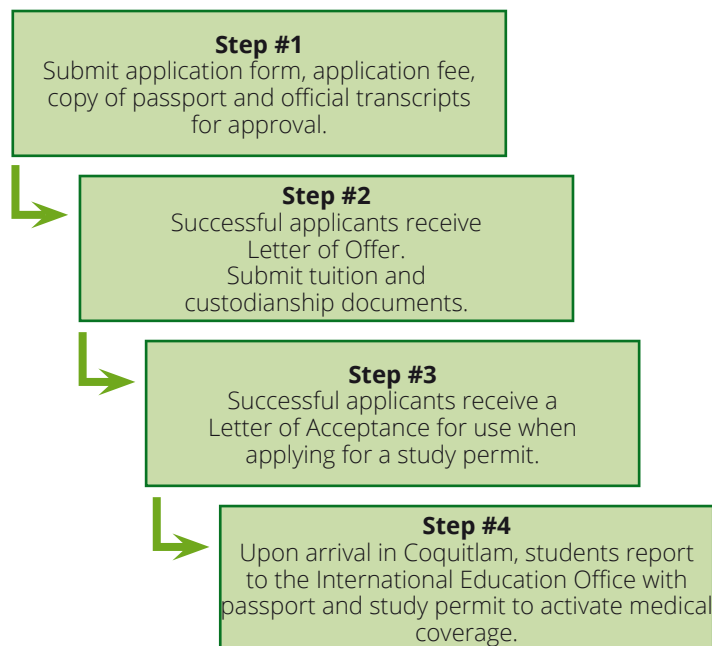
**Step #1**
Submit application form, application fee, copy of passport and official transcripts for approval.

**Step #2**
Successful applicants receive Letter of Offer.
Submit tuition and custodianship documents.

**Step #3**
Successful applicants receive a Letter of Acceptance for use when applying for a study permit.

**Step #4**
Upon arrival in Coquitlam, students report to the International Education Office with passport and study permit to activate medical coverage.